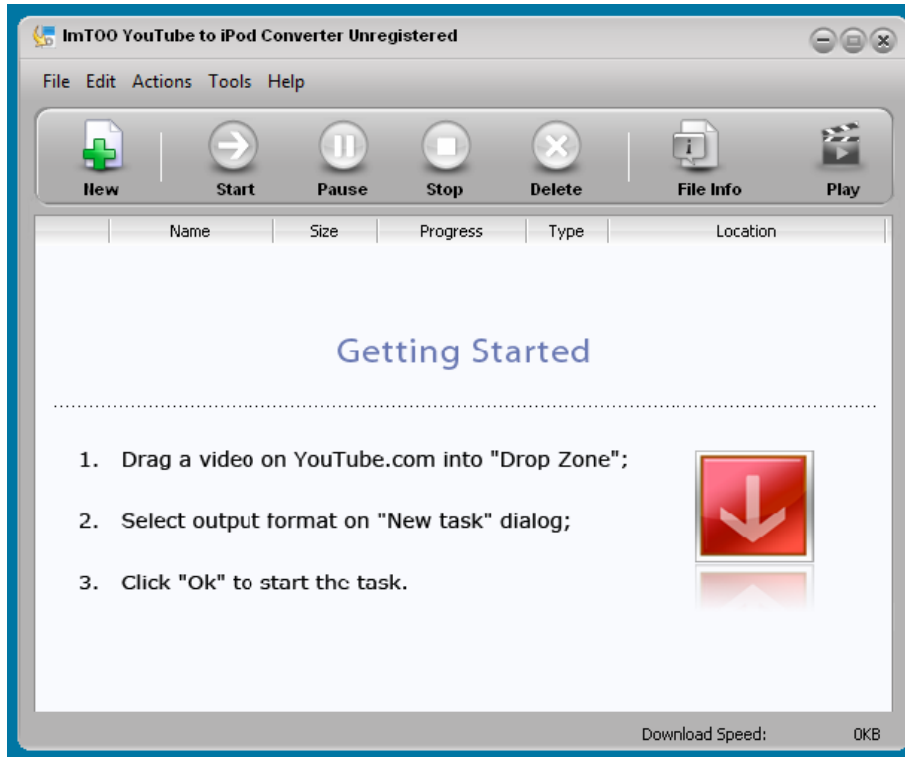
ImTOO YouTube to iPod Converter Unregistered

File Edit Actions Tools Help

New Start Pause Stop Delete File Info Play

| Name | Size | Progress | Type | Location |
|---|---|---|---|---|

Getting Started

1. Drag a video on YouTube.com into "Drop Zone";

2. Select output format on "New task" dialog;

3. Click "Ok" to start the task.

Download Speed: 0KB